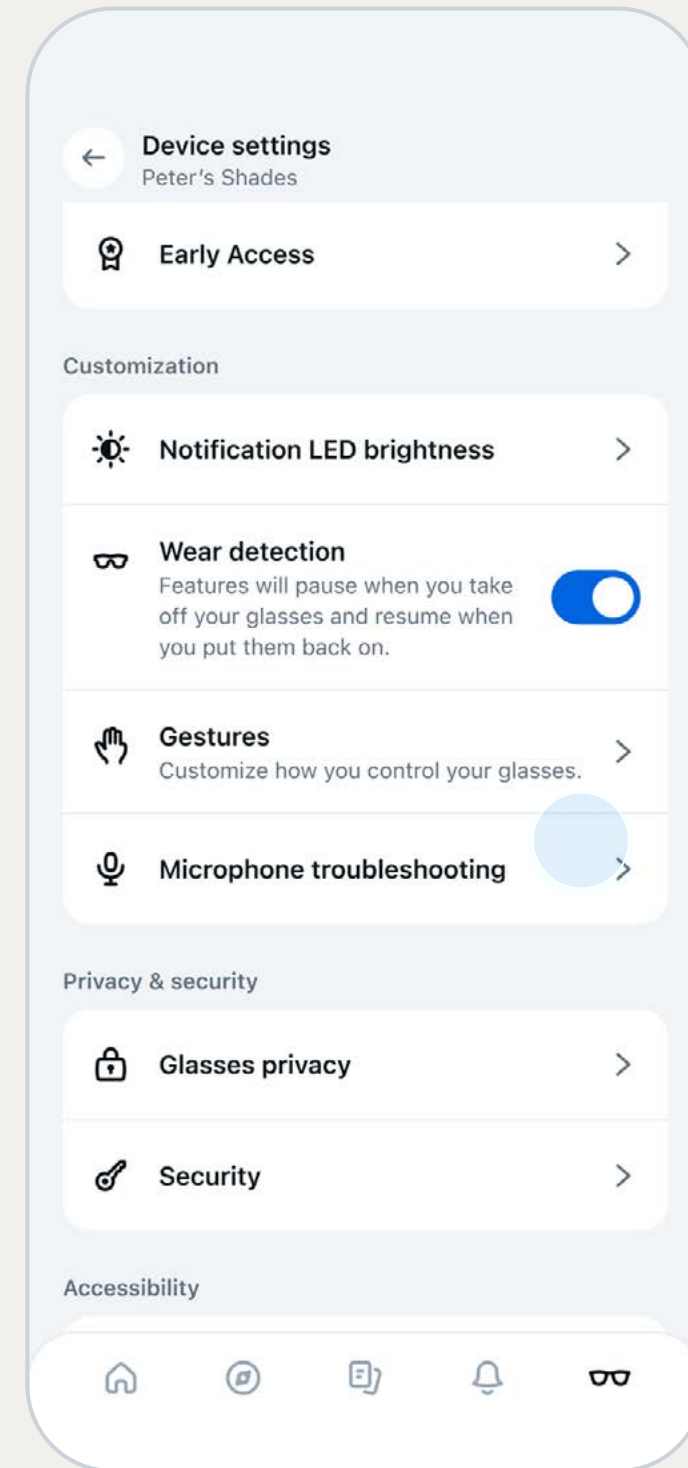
Device settings
Peter's Shades

Early Access

Customization

Notification LED brightness

Wear detection
Features will pause when you take off your glasses and resume when you put them back on.

Gestures
Customize how you control your glasses.

Microphone troubleshooting

Privacy & security

Glasses privacy

Security

Accessibility